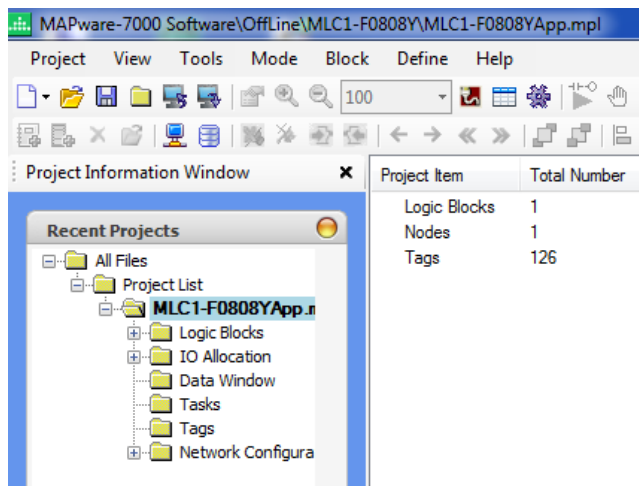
MAPware-7000 Software\OffLine\MLC1-F0808Y\MLC1-F0808YApp.mpl

Project View Tools Mode Block Define Help

100

Project Information Window ×

| Project Item | Total Number |
|---|---|
| Logic Blocks | 1 |
| Nodes | 1 |
| Tags | 126 |

Recent Projects

All Files
Project List
MLC1-F0808YApp.m
Logic Blocks
IO Allocation
Data Window
Tasks
Tags
Network Configura